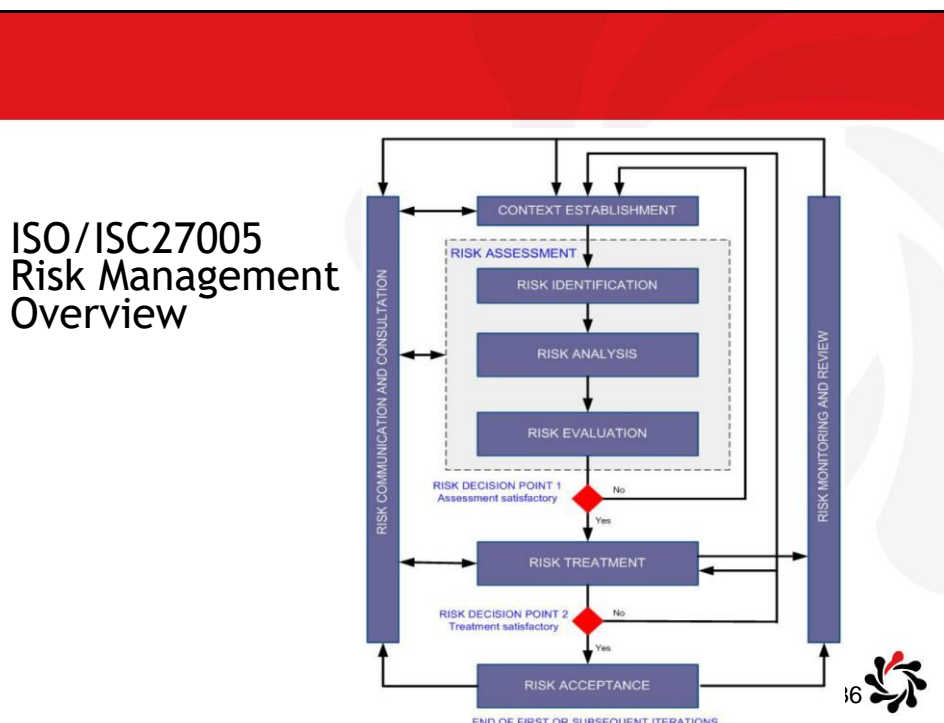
ISO/ISC27005 Risk Management Overview

RISK COMMUNICATION AND CONSULTATION

CONTEXT ESTABLISHMENT

RISK ASSESSMENT

RISK IDENTIFICATION

RISK ANALYSIS

RISK EVALUATION

RISK DECISION POINT 1
Assessment satisfactory

No

Yes

RISK TREATMENT

RISK DECISION POINT 2
Treatment satisfactory

No

Yes

RISK ACCEPTANCE

END OF FIRST OR SUBSEQUENT ITERATIONS

RISK MONITORING AND REVIEW

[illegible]6